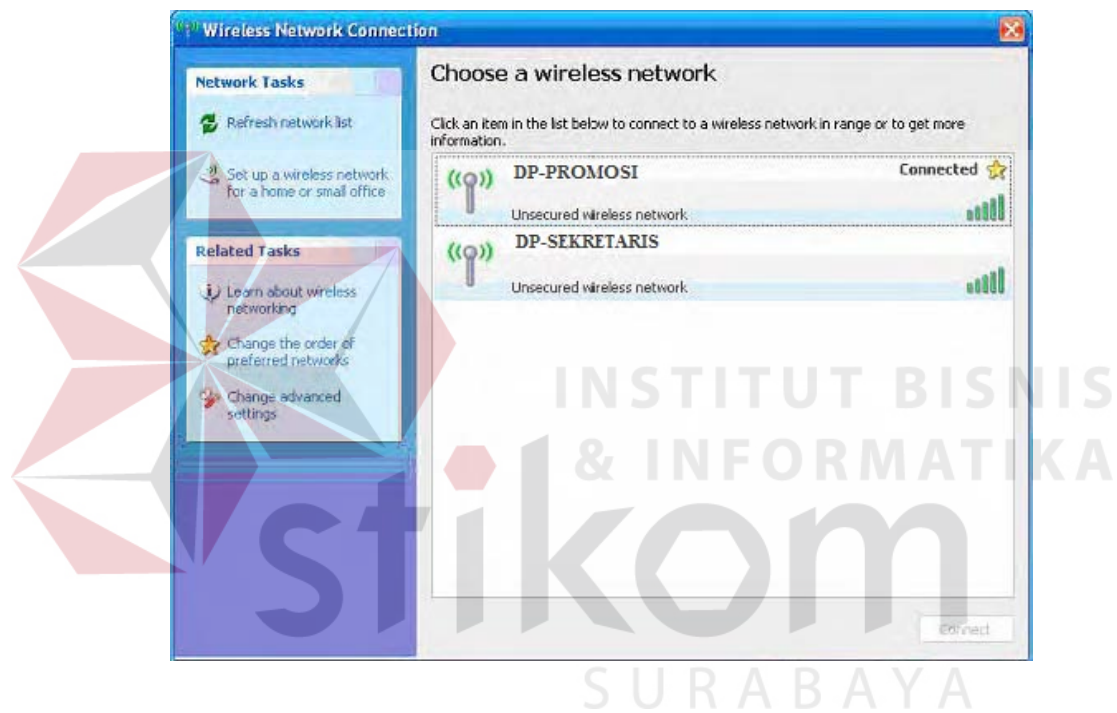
Wireless Network Connection

Network Tasks

Refresh network list

Set up a wireless network for a home or small office

Related Tasks

Learn about wireless networking

Change the order of preferred networks

Change advanced settings

Choose a wireless network

Click an item in the list below to connect to a wireless network in range or to get more information.

DP-PROMOSI
Connected
Unsecured wireless network

DP-SEKRETARIS
Unsecured wireless network

Connect

INSTITUT BISNIS & INFORMATIKA

stikom

SURABAYA